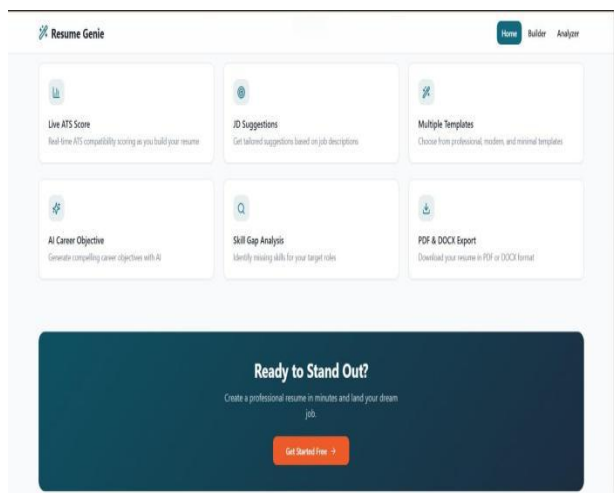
Resume Genie

Home Builder Analyzer

Live ATS Score
Real-time ATS compatibility scoring as you build your resume

JD Suggestions
Get tailored suggestions based on job descriptions

Multiple Templates
Choose from professional, modern, and minimal templates

AI Career Objective
Generate compelling career objectives with AI

Skill Gap Analysis
Identify missing skills for your target roles

PDF & DOCX Export
Download your resume in PDF or DOCX format

Ready to Stand Out?

Create a professional resume in minutes and land your dream job.

Get Started Free →